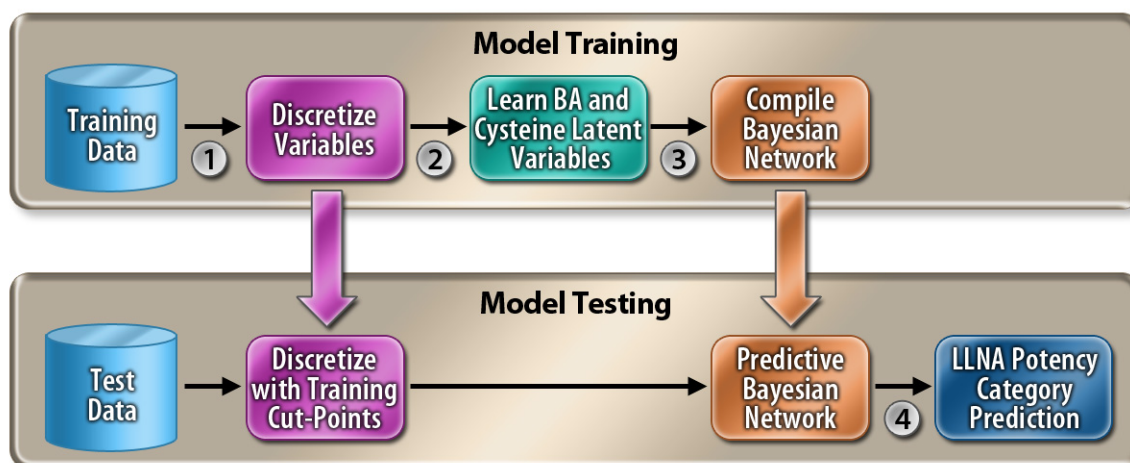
Model Training

Training Data

1

Discretize Variables

2

Learn BA and Cysteine Latent Variables

3

Compile Bayesian Network

Model Testing

Test Data

Discretize with Training Cut-Points

Predictive Bayesian Network

4

LLNA Potency Category Prediction